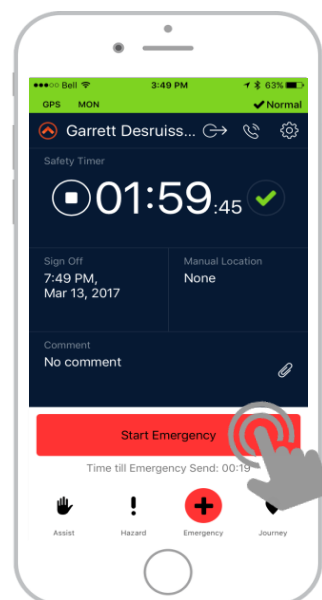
••••○ Bell 3:49 PM 63%
GPS MON Normal
Garrett Desruiss
Safety Timer
01:59:45
Sign Off
7:49 PM,
Mar 13, 2017
Manual Location
None
Comment
No comment
Start Emergency
Time till Emergency Send: 00:19
Assist
Hazard
Emergency
Journey